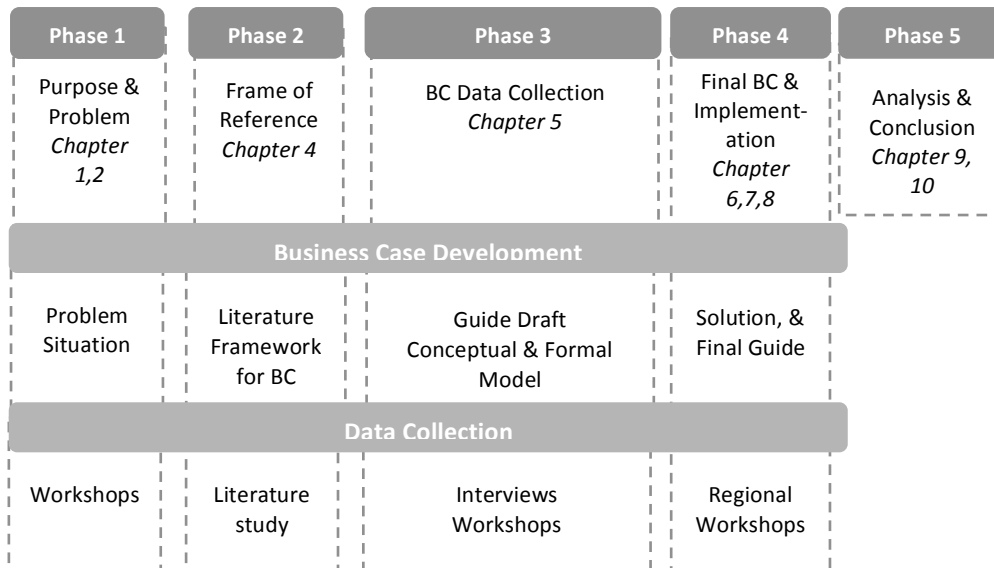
Phase 1

Purpose & Problem
*Chapter 1,2*

Phase 2

Frame of Reference
*Chapter 4*

Phase 3

BC Data Collection
*Chapter 5*

Phase 4

Final BC & Implementation
*Chapter 6,7,8*

Phase 5

Analysis & Conclusion
*Chapter 9, 10*

Business Case Development

Problem Situation

Literature Framework for BC

Guide Draft Conceptual & Formal Model

Solution, & Final Guide

Data Collection

Workshops

Literature study

Interviews Workshops

Regional Workshops